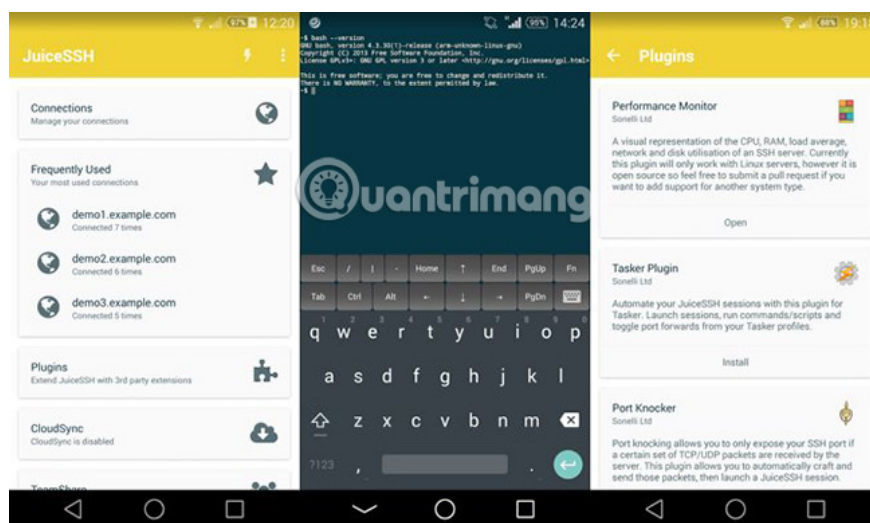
97% 12:20

JuiceSSH

Connections
Manage your connections

Frequently Used
Your most used connections

demo1.example.com
Connected 7 times

demo2.example.com
Connected 6 times

demo3.example.com
Connected 5 times

Plugins
Extend JuiceSSH with 3rd party extensions

CloudSync
CloudSync is disabled

TeamShare

95% 14:24

~$ bash --version
GNU bash, version 4.3.30(1)-release (arm-unknown-linux-gnu)
Copyright (C) 2013 Free Software Foundation, Inc.
License GPLv3+: GNU GPL version 3 or later <http://gnu.org/licenses/gpl.html>

This is free software; you are free to change and redistribute it.
There is NO WARRANTY, to the extent permitted by law.
~$

Quantrimang

Esc / | - Home ↑ End PgUp Fn
Tab Ctrl Alt ← ↓ → PgDn

q w e r t y u i o p
a s d f g h j k l
z x c v b n m
?123 ,

88% 19:1

Plugins

Performance Monitor
Sonelli Ltd
A visual representation of the CPU, RAM, load average, network and disk utilisation of an SSH server. Currently this plugin will only work with Linux servers, however it is open source so feel free to submit a pull request if you want to add support for another system type.
Open

Tasker Plugin
Sonelli Ltd
Automate your JuiceSSH sessions with this plugin for Tasker. Launch sessions, run commands/scripts and toggle port forwards from your Tasker profiles.
Install

Port Knocker
Sonelli Ltd
Port knocking allows you to only expose your SSH port if a certain set of TCP/UDP packets are received by the server. This plugin allows you to automatically craft and send those packets, then launch a JuiceSSH session.